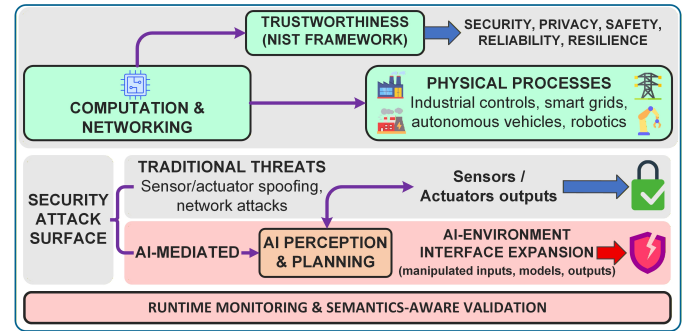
TRUSTWORTHINESS (NIST FRAMEWORK)

SECURITY, PRIVACY, SAFETY, RELIABILITY, RESILIENCE

COMPUTATION & NETWORKING

PHYSICAL PROCESSES
Industrial controls, smart grids, autonomous vehicles, robotics

SECURITY ATTACK SURFACE

TRADITIONAL THREATS
Sensor/actuator spoofing, network attacks

Sensors / Actuators outputs

AI-MEDIATED

AI PERCEPTION & PLANNING

AI-ENVIRONMENT INTERFACE EXPANSION
(manipulated inputs, models, outputs)

RUNTIME MONITORING & SEMANTICS-AWARE VALIDATION